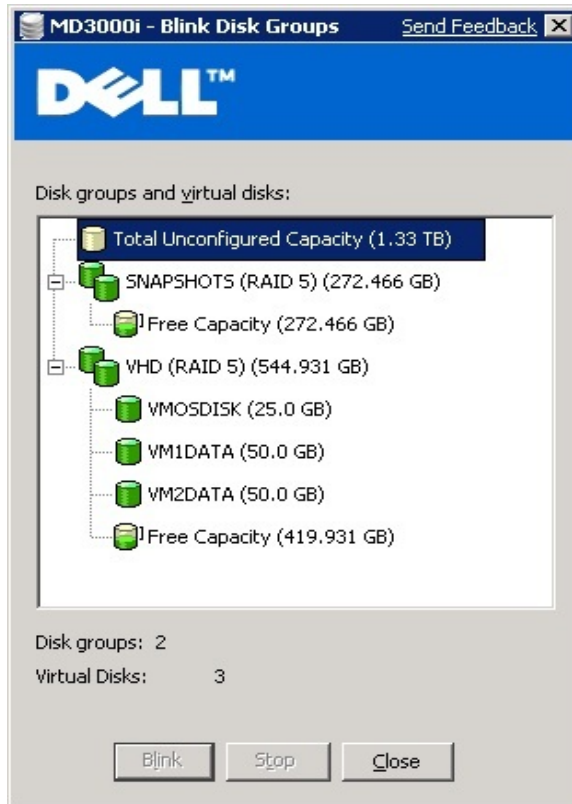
MD3000i - Blink Disk Groups
Send Feedback
X

DELL™

Disk groups and virtual disks:

Total Unconfigured Capacity (1.33 TB)
SNAPSHOTS (RAID 5) (272.466 GB)
Free Capacity (272.466 GB)
VHD (RAID 5) (544.931 GB)
VMOSDISK (25.0 GB)
VM1DATA (50.0 GB)
VM2DATA (50.0 GB)
Free Capacity (419.931 GB)

Disk groups: 2
Virtual Disks: 3

Blink
Stop
Close